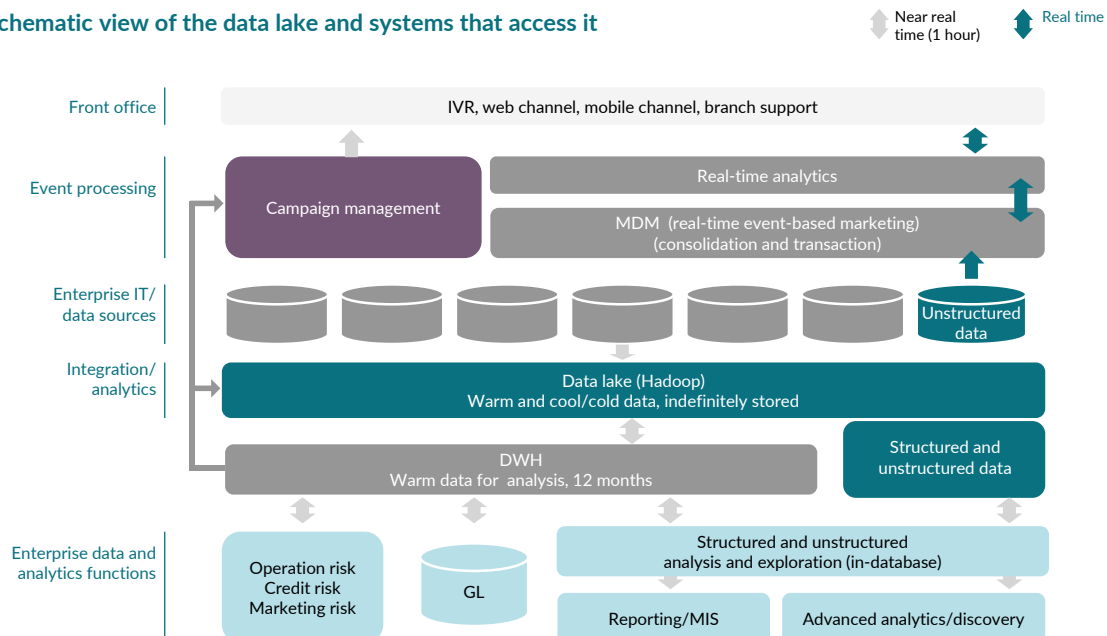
chematic view of the data lake and systems that access it

Near real time (1 hour)

Real time

Front office

IVR, web channel, mobile channel, branch support

Event processing

Campaign management

Real-time analytics

MDM (real-time event-based marketing) (consolidation and transaction)

Enterprise IT/ data sources

Unstructured data

Integration/ analytics

Data lake (Hadoop) Warm and cool/cold data, indefinitely stored

DWH Warm data for analysis, 12 months

Structured and unstructured data

Enterprise data and analytics functions

Operation risk Credit risk Marketing risk

GL

Structured and unstructured analysis and exploration (in-database)

Reporting/MIS

Advanced analytics/discovery